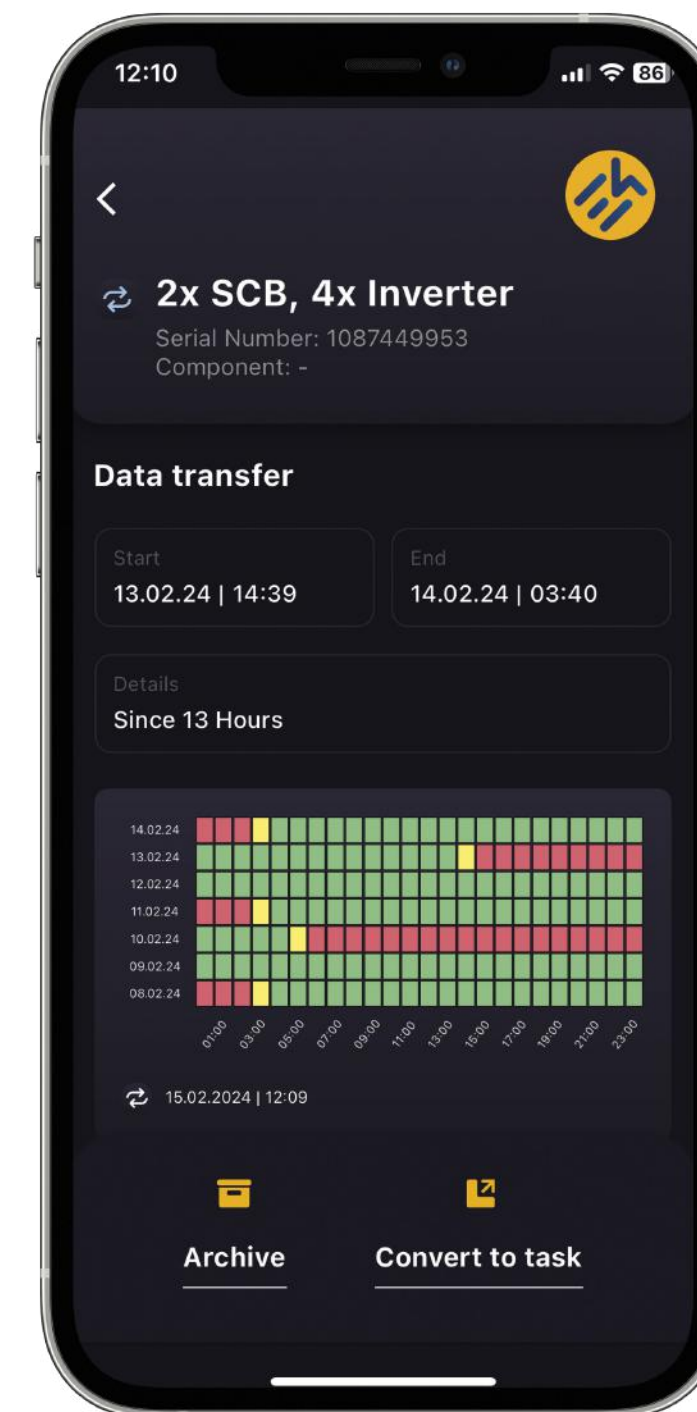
12:10

86

2x SCB, 4x Inverter
Serial Number: 1087449953
Component: -

Data transfer

Start
13.02.24 | 14:39

End
14.02.24 | 03:40

Details
Since 13 Hours

14.02.24
13.02.24
12.02.24
11.02.24
10.02.24
09.02.24
08.02.24

01:00 03:00 05:00 07:00 09:00 11:00 13:00 15:00 17:00 19:00 21:00 23:00

15.02.2024 | 12:09

Archive

Convert to task